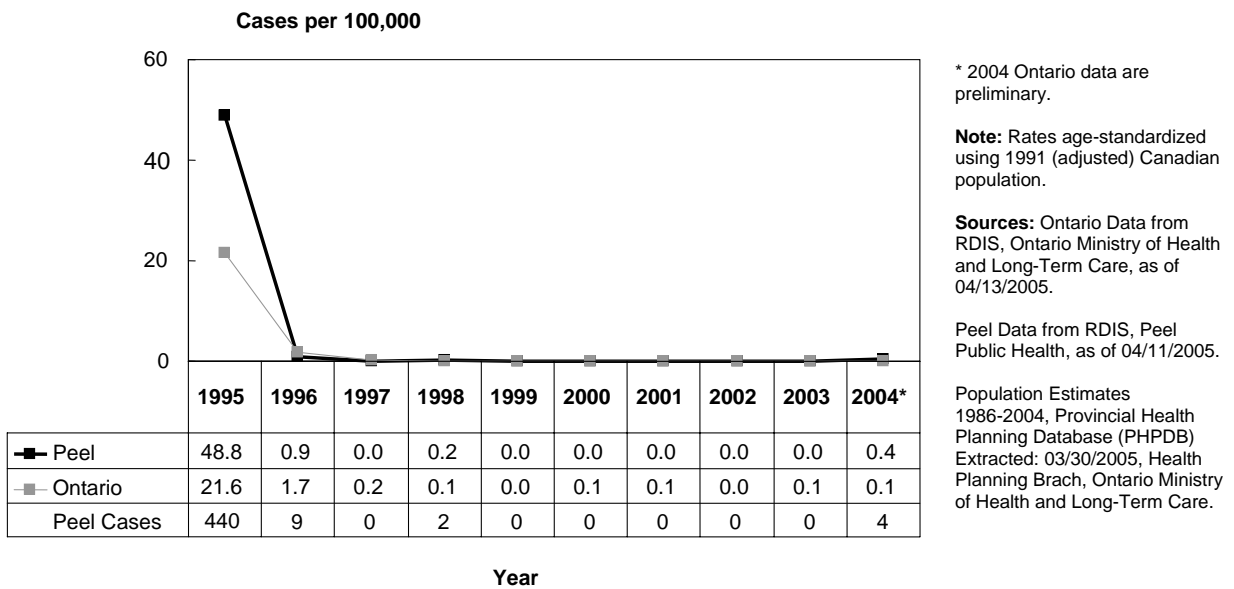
Cases per 100,000

60

40

20

0

| | 1995 | 1996 | 1997 | 1998 | 1999 | 2000 | 2001 | 2002 | 2003 | 2004* |
|---|---|---|---|---|---|---|---|---|---|---|
| Peel | 48.8 | 0.9 | 0.0 | 0.2 | 0.0 | 0.0 | 0.0 | 0.0 | 0.0 | 0.4 |
| Ontario | 21.6 | 1.7 | 0.2 | 0.1 | 0.0 | 0.1 | 0.1 | 0.0 | 0.1 | 0.1 |
| Peel Cases | 440 | 9 | 0 | 2 | 0 | 0 | 0 | 0 | 0 | 4 |

Year

* 2004 Ontario data are preliminary.

Note: Rates age-standardized using 1991 (adjusted) Canadian population.

Sources: Ontario Data from RDIS, Ontario Ministry of Health and Long-Term Care, as of 04/13/2005.

Peel Data from RDIS, Peel Public Health, as of 04/11/2005.

Population Estimates 1986-2004, Provincial Health Planning Database (PHPDB) Extracted: 03/30/2005, Health Planning Brach, Ontario Ministry of Health and Long-Term Care.